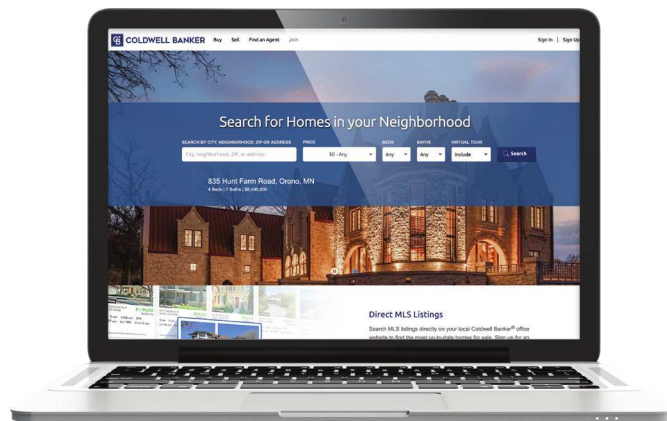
CB COLDWELL BANKER Buy Sell Find an Agent Join

Sign In | Sign Up

Search for Homes in your Neighborhood

SEARCH BY CITY, NEIGHBORHOOD, ZIP OR ADDRESS

City, Neighborhood, ZIP or address

PRICE

$0 - Any

BEDS

Any

BATHS

Any

VIRTUAL TOUR

Include

Search

835 Hunt Farm Road, Orono, MN

6 Beds | 7 Baths | $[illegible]

Direct MLS Listings

Search MLS listings directly on your local Coldwell Banker® office website to find the most up-to-date homes for sale. Sign up for an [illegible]